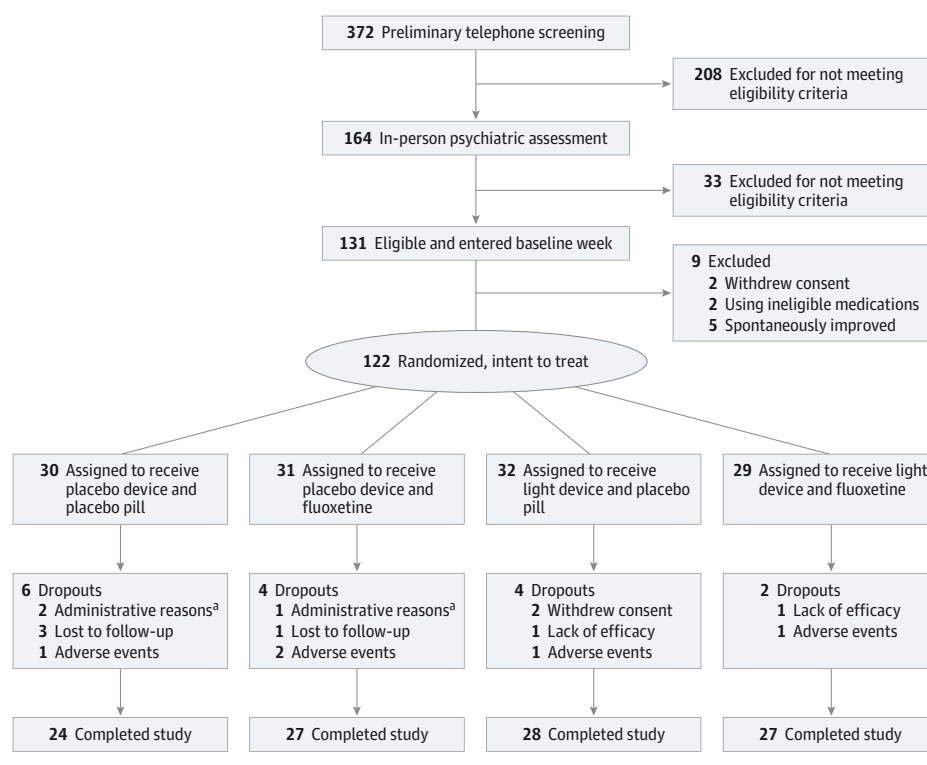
**372** Preliminary telephone screening

**208** Excluded for not meeting eligibility criteria

**164** In-person psychiatric assessment

**33** Excluded for not meeting eligibility criteria

**131** Eligible and entered baseline week

**9** Excluded
**2** Withdrew consent
**2** Using ineligible medications
**5** Spontaneously improved

**122** Randomized, intent to treat

**30** Assigned to receive placebo device and placebo pill

**6** Dropouts
**2** Administrative reasons$^a$
**3** Lost to follow-up
**1** Adverse events

**24** Completed study

**31** Assigned to receive placebo device and fluoxetine

**4** Dropouts
**1** Administrative reasons$^a$
**1** Lost to follow-up
**2** Adverse events

**27** Completed study

**32** Assigned to receive light device and placebo pill

**4** Dropouts
**2** Withdrew consent
**1** Lack of efficacy
**1** Adverse events

**28** Completed study

**29** Assigned to receive light device and fluoxetine

**2** Dropouts
**1** Lack of efficacy
**1** Adverse events

**27** Completed study